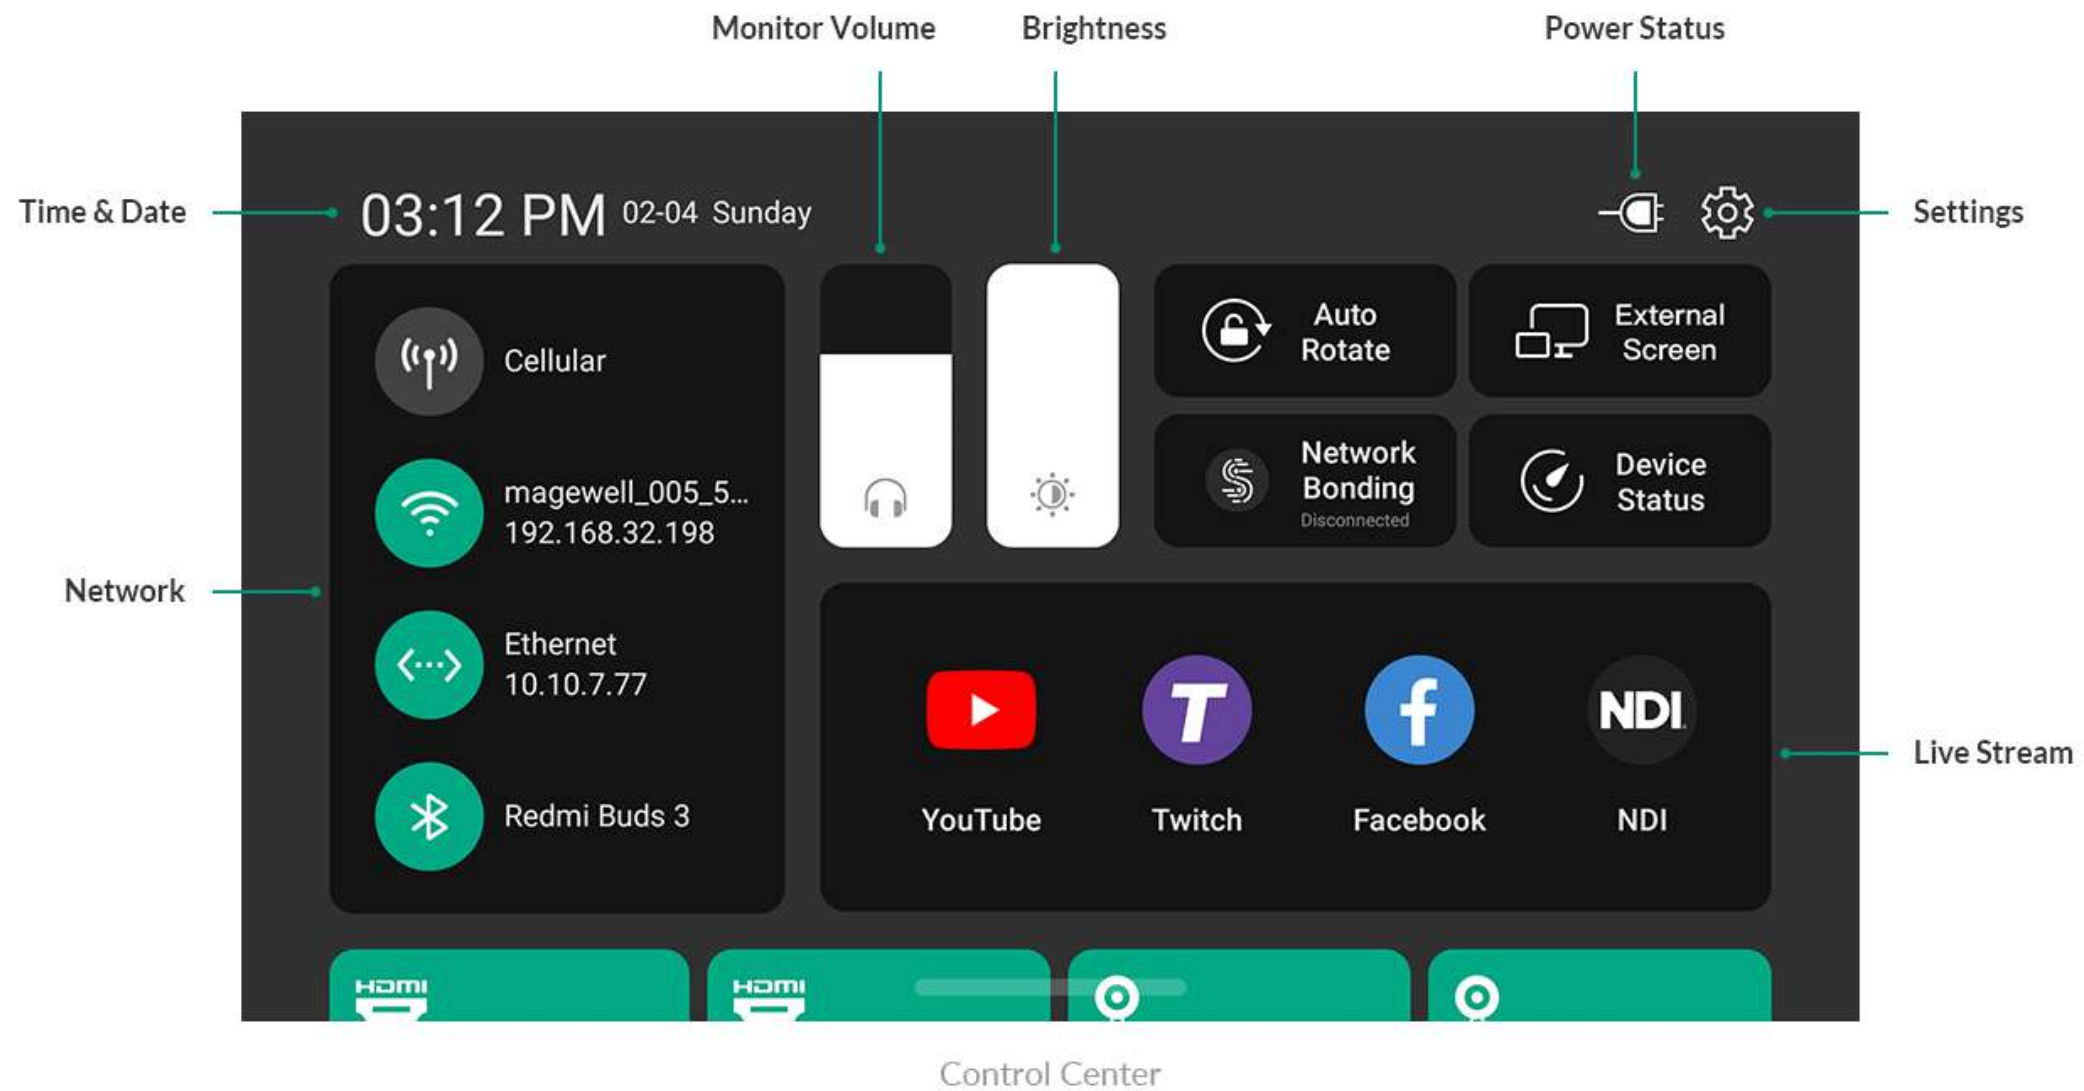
Monitor Volume

Brightness

Power Status

Time & Date

03:12 PM 02-04 Sunday

Settings

Cellular

magewell_005_5...
192.168.32.198

Ethernet
10.10.7.77

Redmi Buds 3

Network

Auto Rotate

External Screen

Network Bonding
Disconnected

Device Status

YouTube

Twitch

Facebook

NDI

NDI

Live Stream

HDMI

HDMI

Control Center